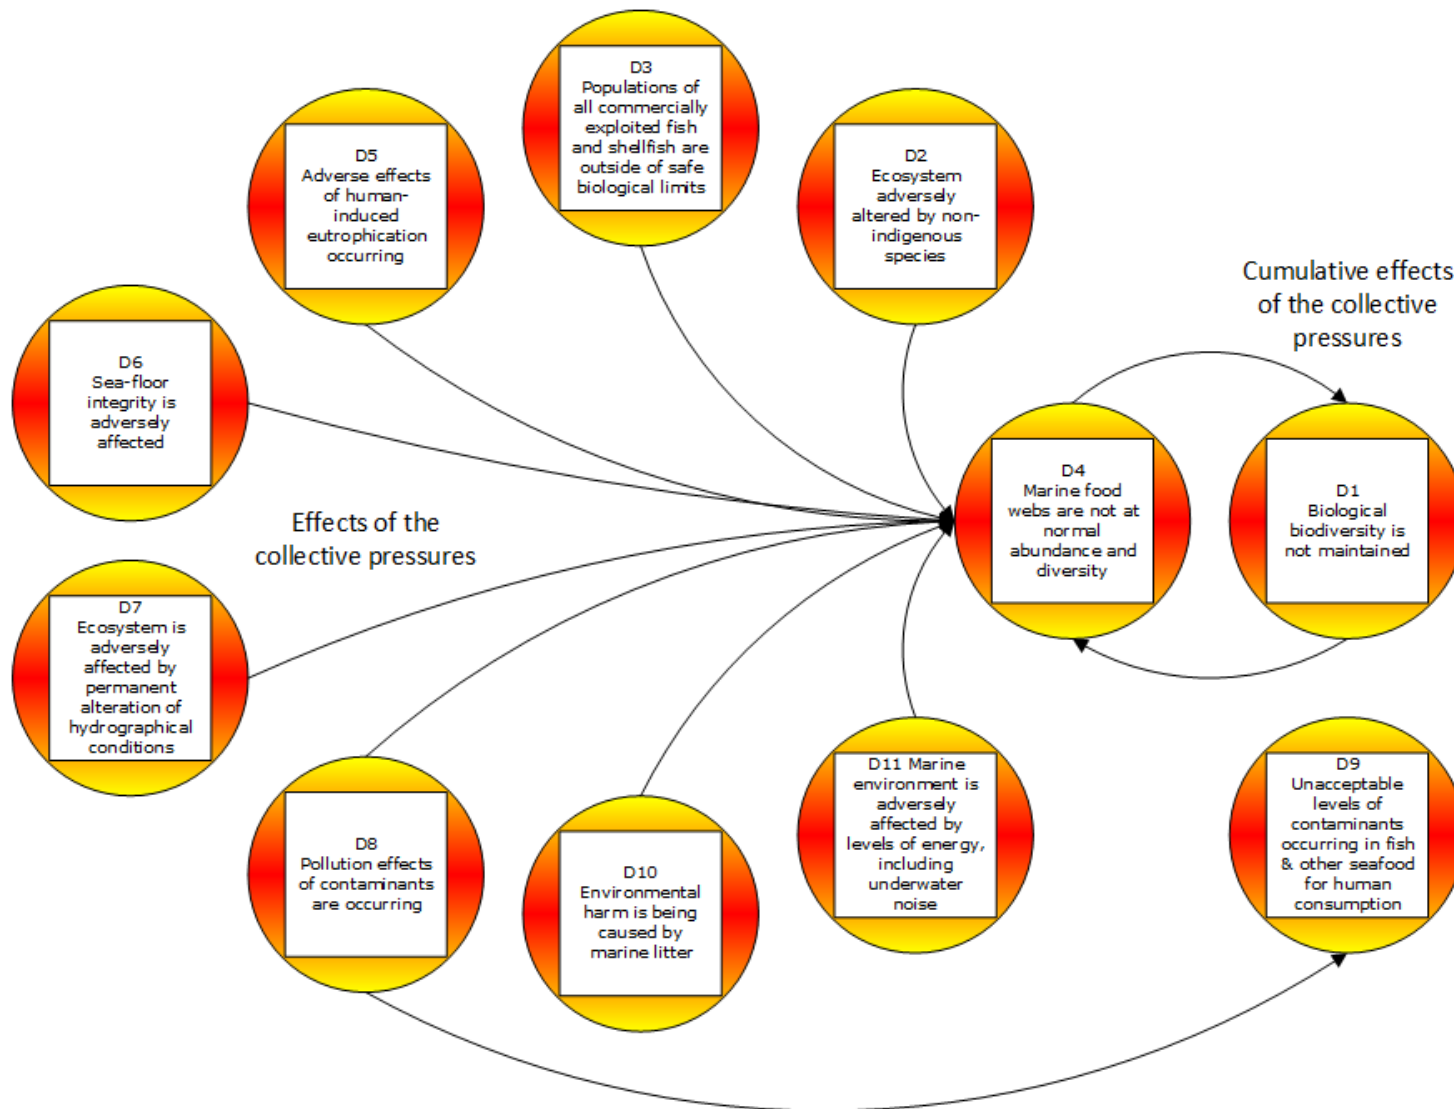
D3
Populations of all commercially exploited fish and shellfish are outside of safe biological limits

D5
Adverse effects of human-induced eutrophication occurring

D2
Ecosystem adversely altered by non-indigenous species

Cumulative effects of the collective pressures

D6
Sea-floor integrity is adversely affected

D4
Marine food webs are not at normal abundance and diversity

D1
Biological biodiversity is not maintained

Effects of the collective pressures

D7
Ecosystem is adversely affected by permanent alteration of hydrographical conditions

D11 Marine environment is adversely affected by levels of energy, including underwater noise

D9
Unacceptable levels of contaminants occurring in fish & other seafood for human consumption

D8
Pollution effects of contaminants are occurring

D10
Environmental harm is being caused by marine litter